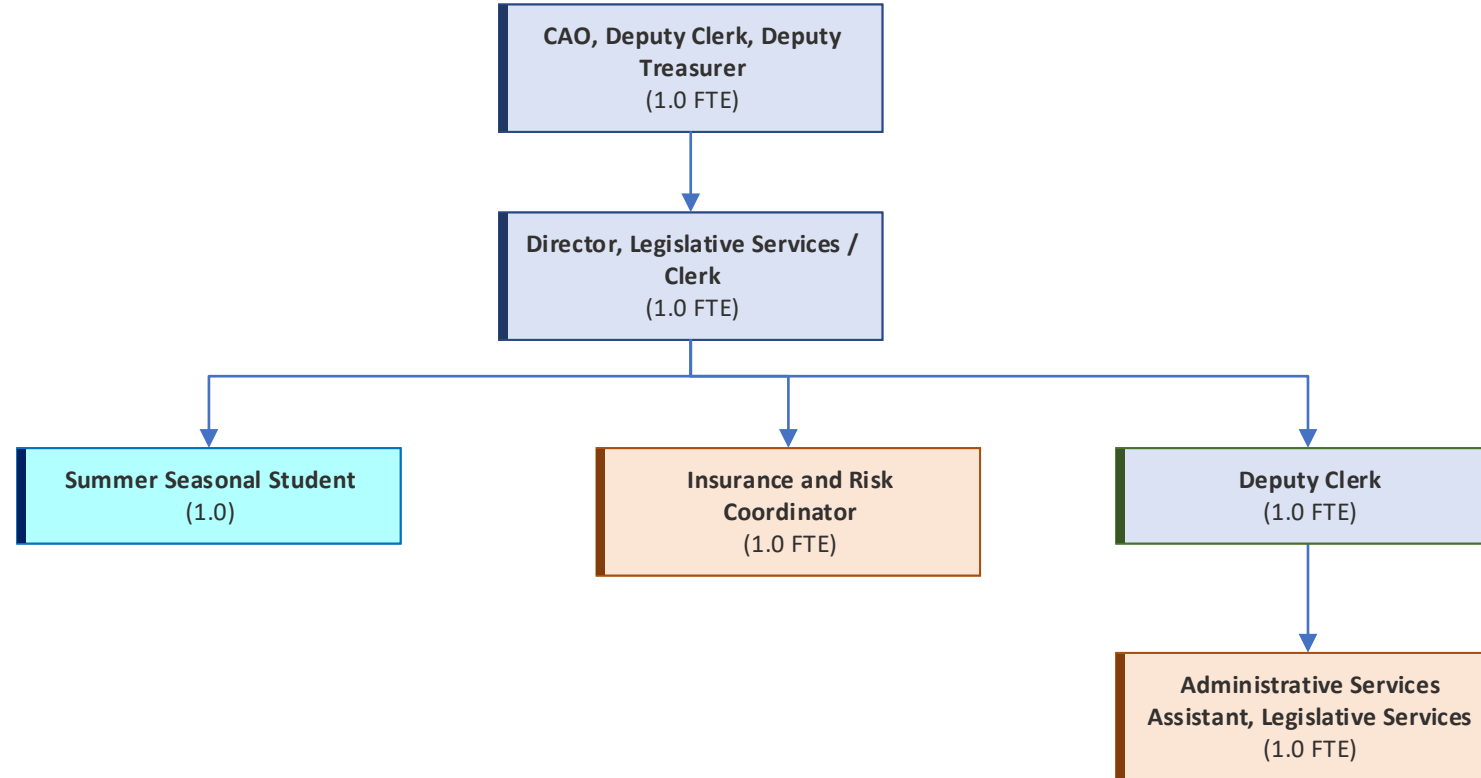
CAO, Deputy Clerk, Deputy Treasurer
(1.0 FTE)

Director, Legislative Services / Clerk
(1.0 FTE)

Summer Seasonal Student
(1.0)

Insurance and Risk Coordinator
(1.0 FTE)

Deputy Clerk
(1.0 FTE)

Administrative Services Assistant, Legislative Services
(1.0 FTE)